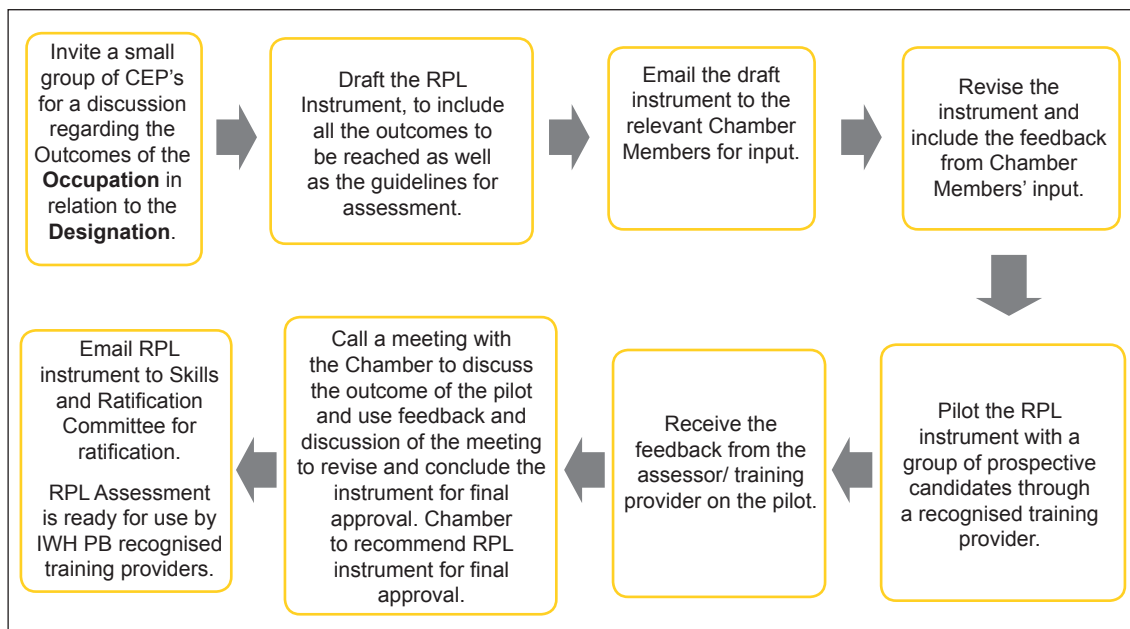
Invite a small group of CEP's for a discussion regarding the Outcomes of the **Occupation** in relation to the **Designation**.

Draft the RPL Instrument, to include all the outcomes to be reached as well as the guidelines for assessment.

Email the draft instrument to the relevant Chamber Members for input.

Revise the instrument and include the feedback from Chamber Members' input.

Pilot the RPL instrument with a group of prospective candidates through a recognised training provider.

Receive the feedback from the assessor/ training provider on the pilot.

Call a meeting with the Chamber to discuss the outcome of the pilot and use feedback and discussion of the meeting to revise and conclude the instrument for final approval. Chamber to recommend RPL instrument for final approval.

Email RPL instrument to Skills and Ratification Committee for ratification.

RPL Assessment is ready for use by IWH PB recognised training providers.